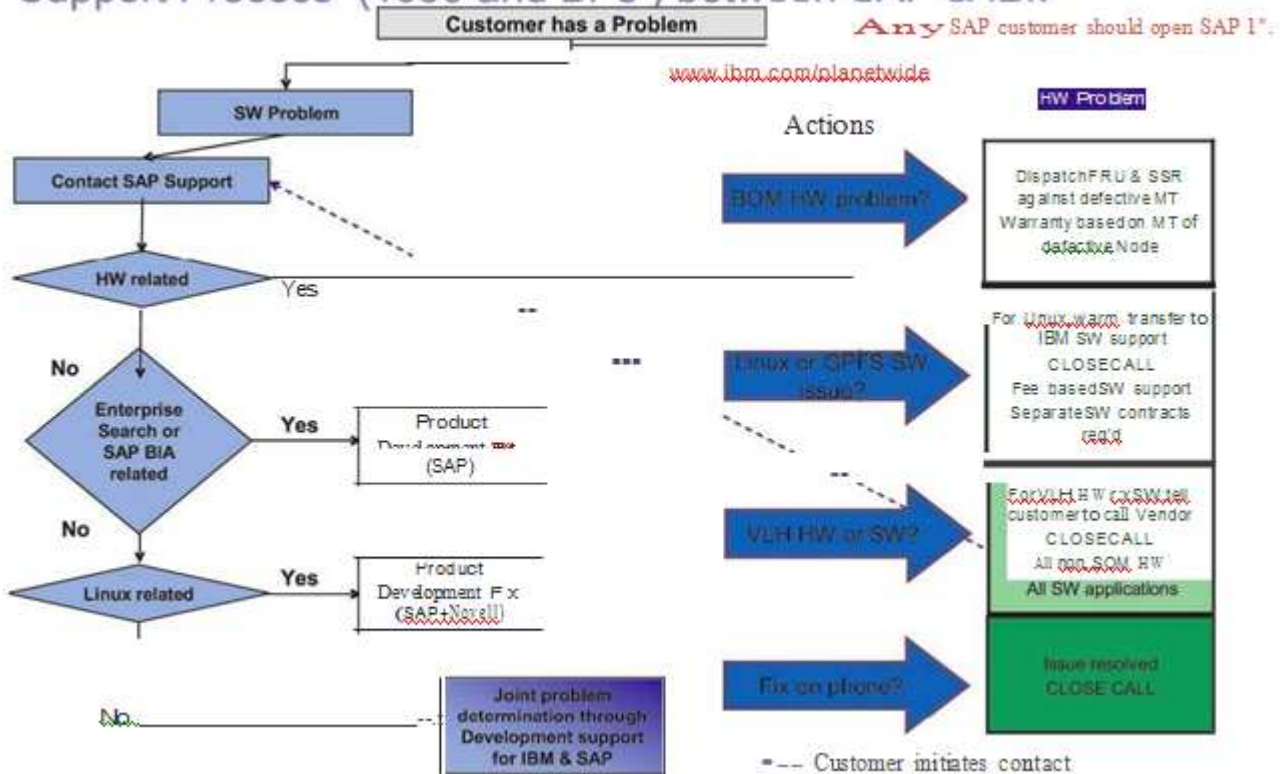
Customer has a Problem

Any SAP customer should open SAP 1st.

www.ibm.com/planetwide

HW Problem

SW Problem

Actions

Contact SAP Support

BOM HW problem?

Dispatch FRU & SSR against defective MT Warranty based on MT of defective Node

HW related

Yes

No

Linux or GPFS SW issue?

For Linux warm transfer to IBM SW support CLOSE CALL Fee based SW support Separate SW contracts req'd

Enterprise Search or SAP BIA related

Yes

Product Development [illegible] (SAP)

No

VLH HW or SW?

For VLH HW or SW tell customer to call Vendor CLOSE CALL All non-BOM HW All SW applications

Linux related

Yes

Product Development Fix (SAP+Novell)

Fix on phone?

Issue resolved CLOSE CALL

No

Joint problem determination through Development support for IBM & SAP

--- Customer initiates contact